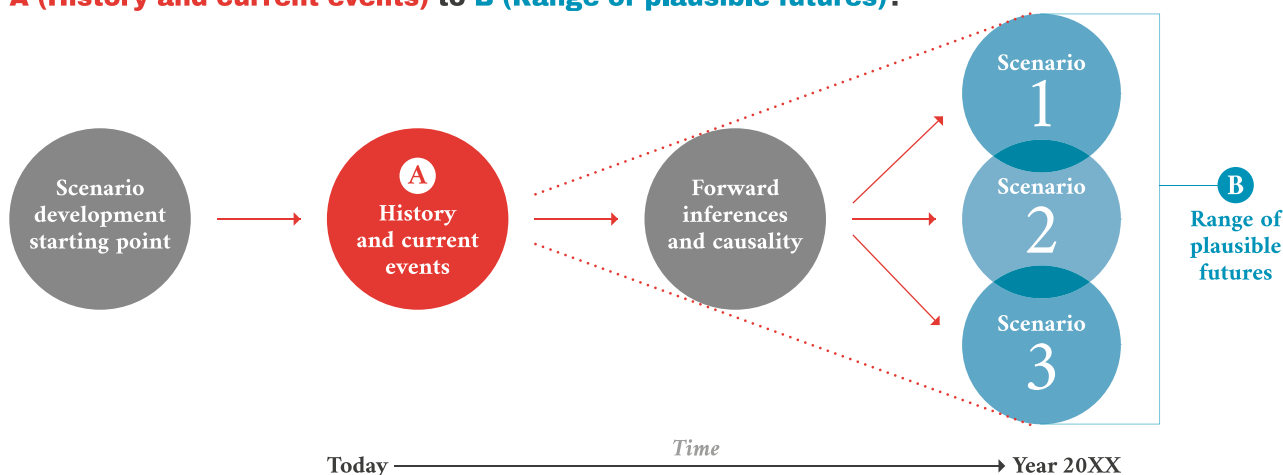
A (History and current events) to B (Range of plausible futures):

Scenario development starting point

A
History and current events

Forward inferences and causality

Scenario
1

Scenario
2

Scenario
3

B
Range of plausible futures

Time
Today → Year 20XX